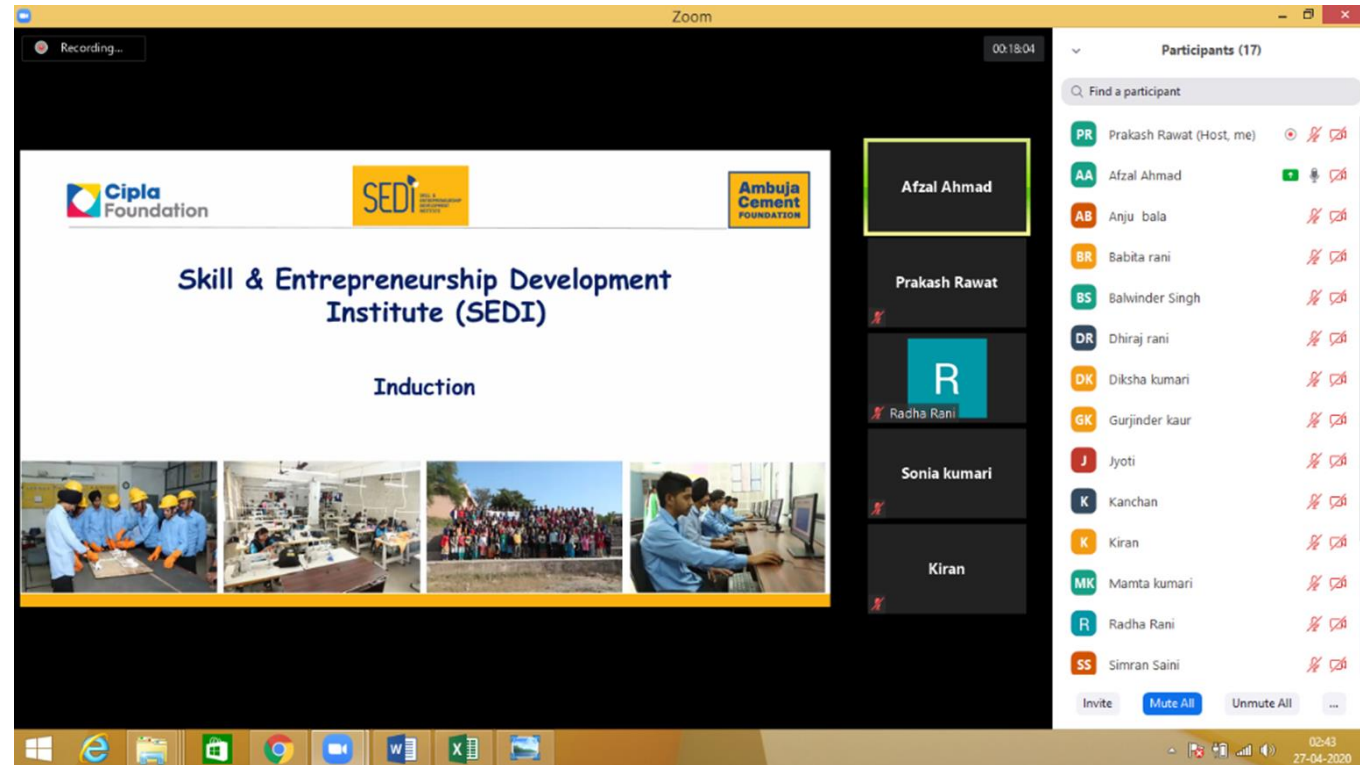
Zoom

Recording...

00:18:04

Cipla Foundation

SEDI SKILL & ENTREPRENEURSHIP DEVELOPMENT INSTITUTE

Ambuja Cement FOUNDATION

Skill & Entrepreneurship Development Institute (SEDI)

Induction

Afzal Ahmad

Prakash Rawat

R

Radha Rani

Sonia kumari

Kiran

Participants (17)

Find a participant

PR Prakash Rawat (Host, me)
AA Afzal Ahmad
AB Anju bala
BR Babita rani
BS Balwinder Singh
DR Dhiraj rani
DK Diksha kumari
GK Gurjinder kaur
J Jyoti
K Kanchan
K Kiran
MK Mamta kumari
R Radha Rani
SS Simran Saini

Invite Mute All Unmute All ...

02:43
27-04-2020